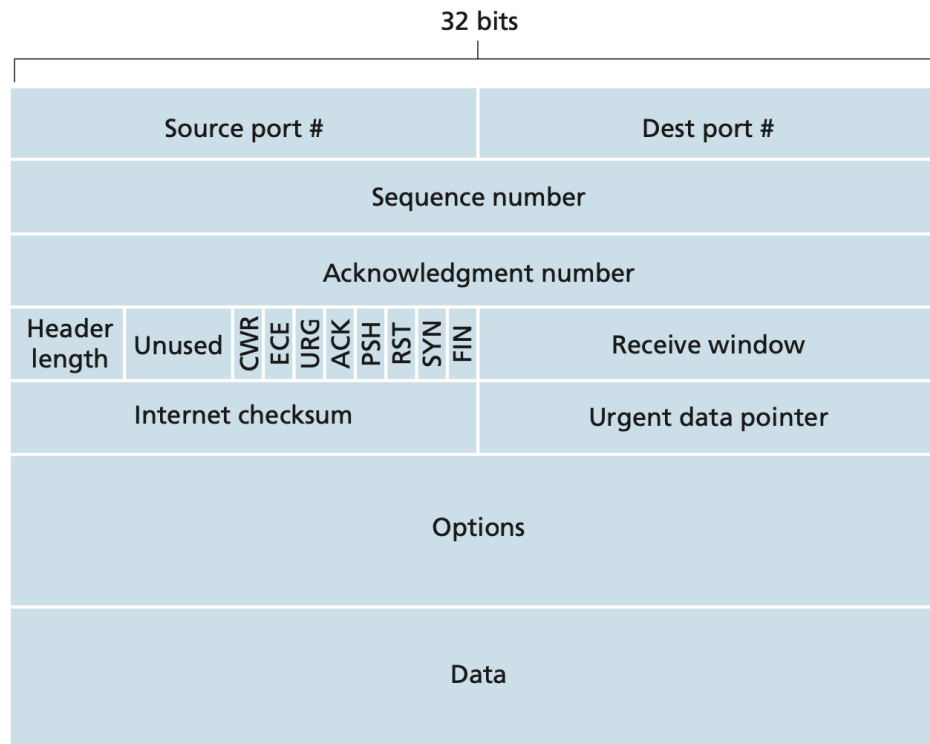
32 bits

| Source port # | Dest port # |
|---|---|
| Sequence number | |
| Acknowledgment number | |
| Header length Unused CWR ECE URG ACK PSH RST SYN FIN | Receive window |
| Internet checksum | Urgent data pointer |
| Options | |
| Data | |